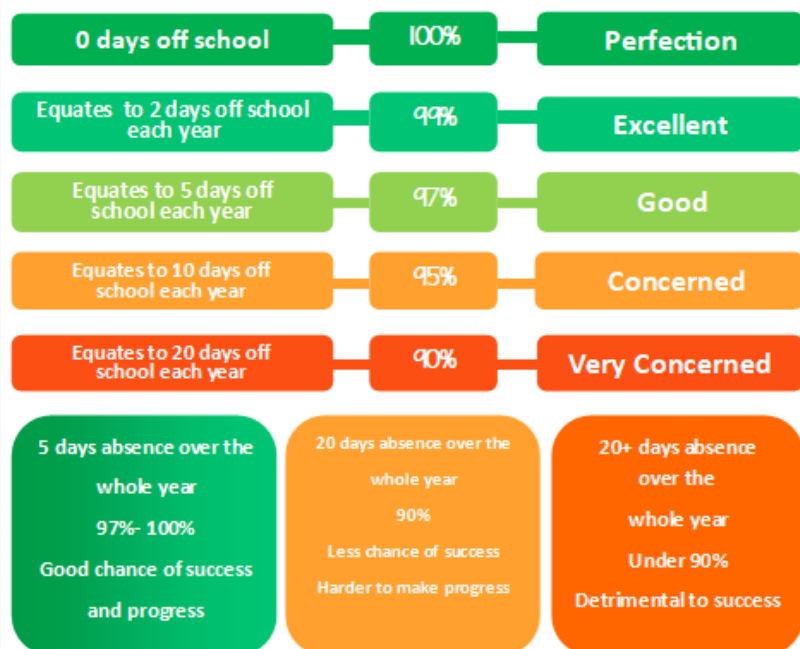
0 days off school

100%

Perfection

Equates to 2 days off school each year

99%

Excellent

Equates to 5 days off school each year

97%

Good

Equates to 10 days off school each year

95%

Concerned

Equates to 20 days off school each year

90%

Very Concerned

5 days absence over the whole year

97%- 100%

Good chance of success and progress

20 days absence over the whole year

90%

Less chance of success

Harder to make progress

20+ days absence over the whole year

Under 90%

Detrimental to success